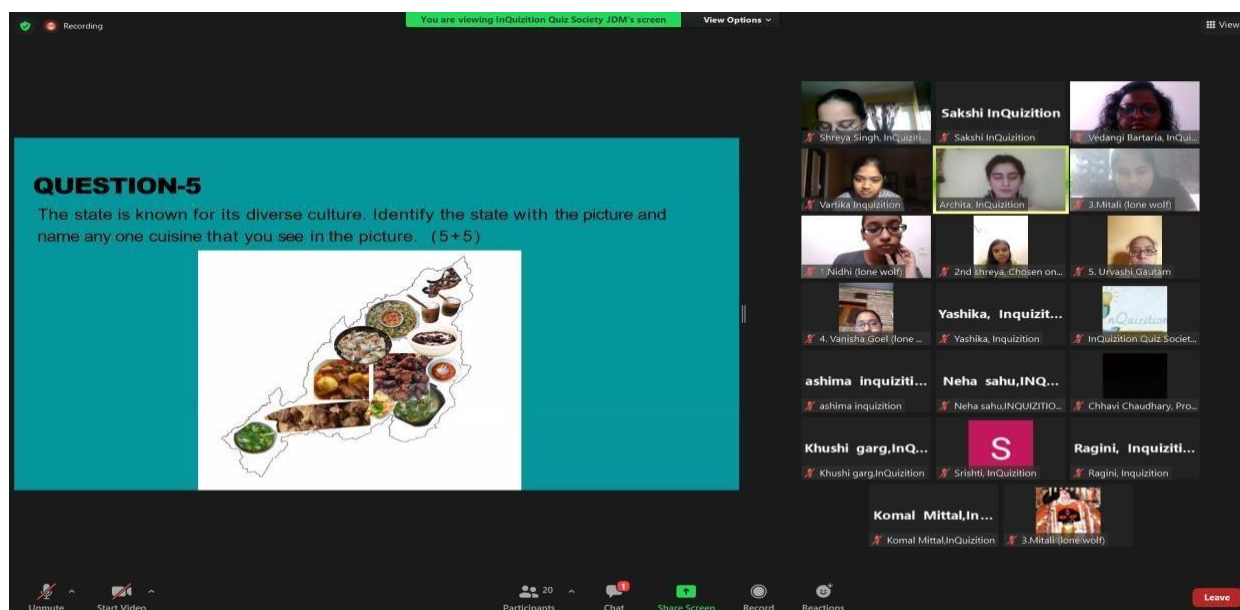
Recording

You are viewing InQuizition Quiz Society JDM's screen

View Options

View

QUESTION-5

The state is known for its diverse culture. Identify the state with the picture and name any one cuisine that you see in the picture. (5+5)

Shreya Singh, InQuiziti...

Sakshi InQuizition

Sakshi InQuizition

Vedangi Bartaria, InQui...

Vartika Inquizition

Archita, InQuizition

3.Mitali (lone wolf)

1.Nidhi (lone wolf)

2nd shreya, Chosen on...

5. Urvashi Gautam

4. Vanisha Goel (lone ...

Yashika, Inquizit...

Yashika, Inquizition

InQuizition

InQuizition Quiz Societ...

ashima inquiziti...

ashima inquizition

Neha sahu,INQ...

Neha sahu,INQUIZITIO...

Chhavi Chaudhary, Pro...

Khushi garg,InQ...

Khushi garg,InQuizition

S

Srishti, InQuizition

Ragini, Inquiziti...

Ragini, Inquizition

Komal Mittal,In...

Komal Mittal,InQuizition

3.Mitali (lone wolf)

Unmute

Start Video

20

Participants

1

Chat

Share Screen

Record

Reactions

Leave